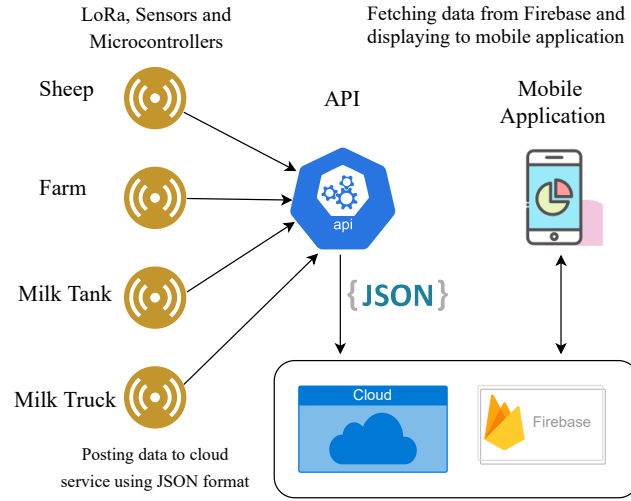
LoRa, Sensors and Microcontrollers

Fetching data from Firebase and displaying to mobile application

Sheep

Farm

Milk Tank

Milk Truck

API

api

Mobile Application

{JSON}

Cloud

Firebase

Posting data to cloud service using JSON format